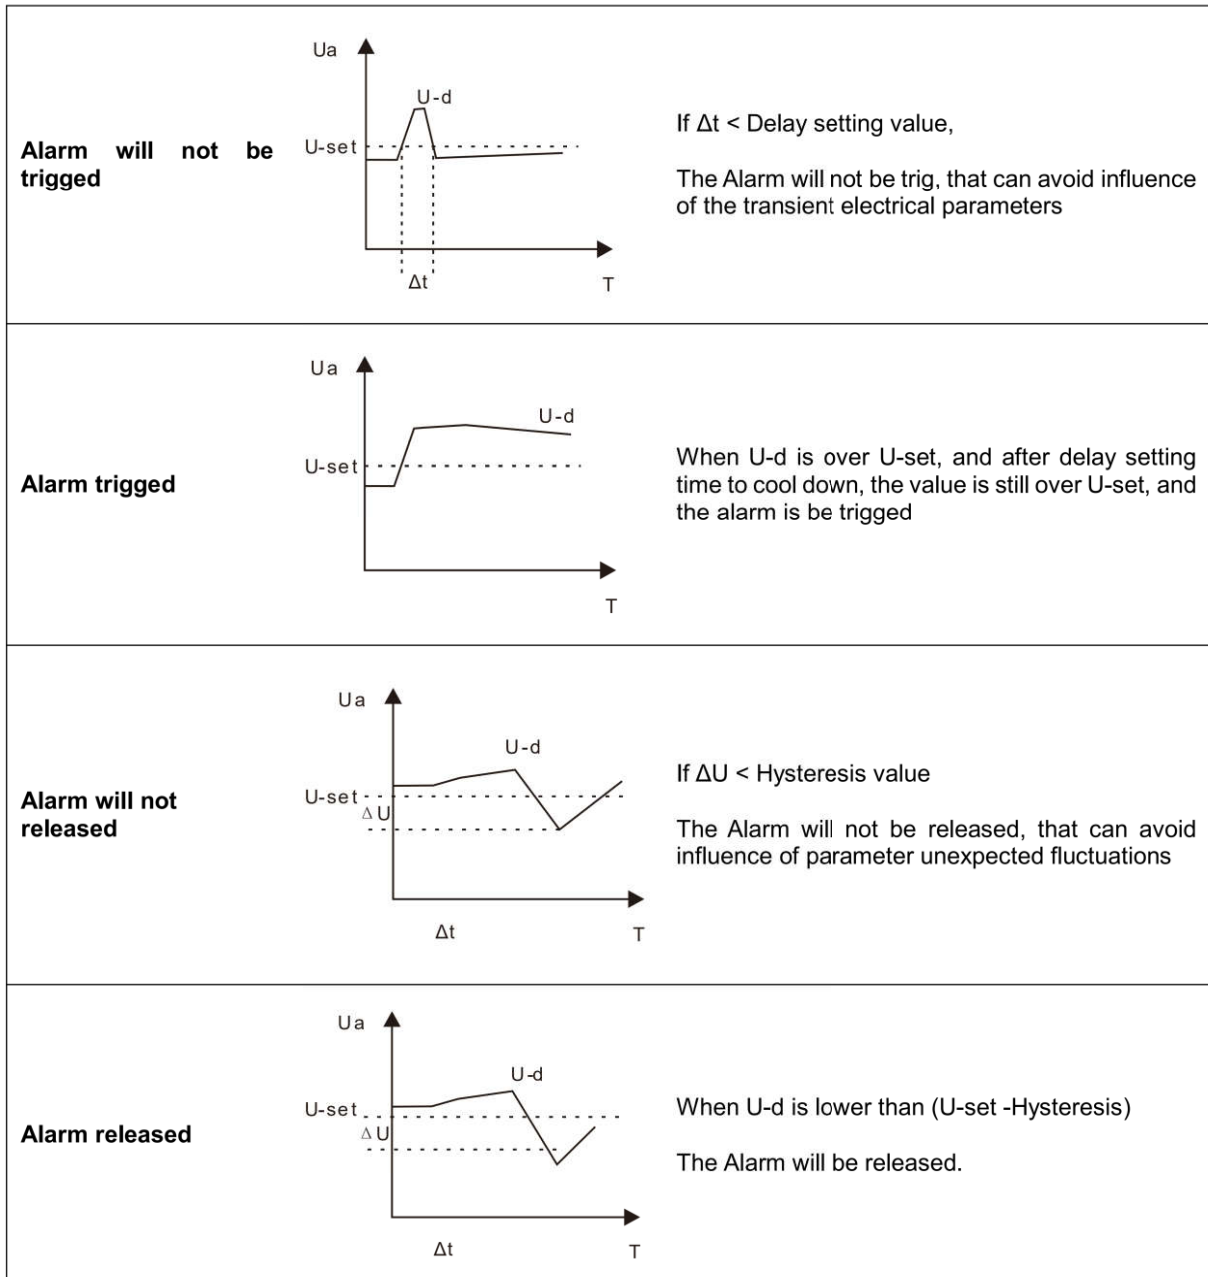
| | | |
|---|---|---|
| **Alarm will not be trigged** | Ua<br>U-d<br>U-set<br>Δt<br>T | If Δt < Delay setting value,<br><br>The Alarm will not be trig, that can avoid influence of the transient electrical parameters |
| **Alarm trigged** | Ua<br>U-d<br>U-set<br>T | When U-d is over U-set, and after delay setting time to cool down, the value is still over U-set, and the alarm is be trigged |
| **Alarm will not released** | Ua<br>U-d<br>U-set<br>Δ U<br>Δt<br>T | If ΔU < Hysteresis value<br><br>The Alarm will not be released, that can avoid influence of parameter unexpected fluctuations |
| **Alarm released** | Ua<br>U-d<br>U-set<br>Δ U<br>Δt<br>T | When U-d is lower than (U-set -Hysteresis)<br><br>The Alarm will be released. |